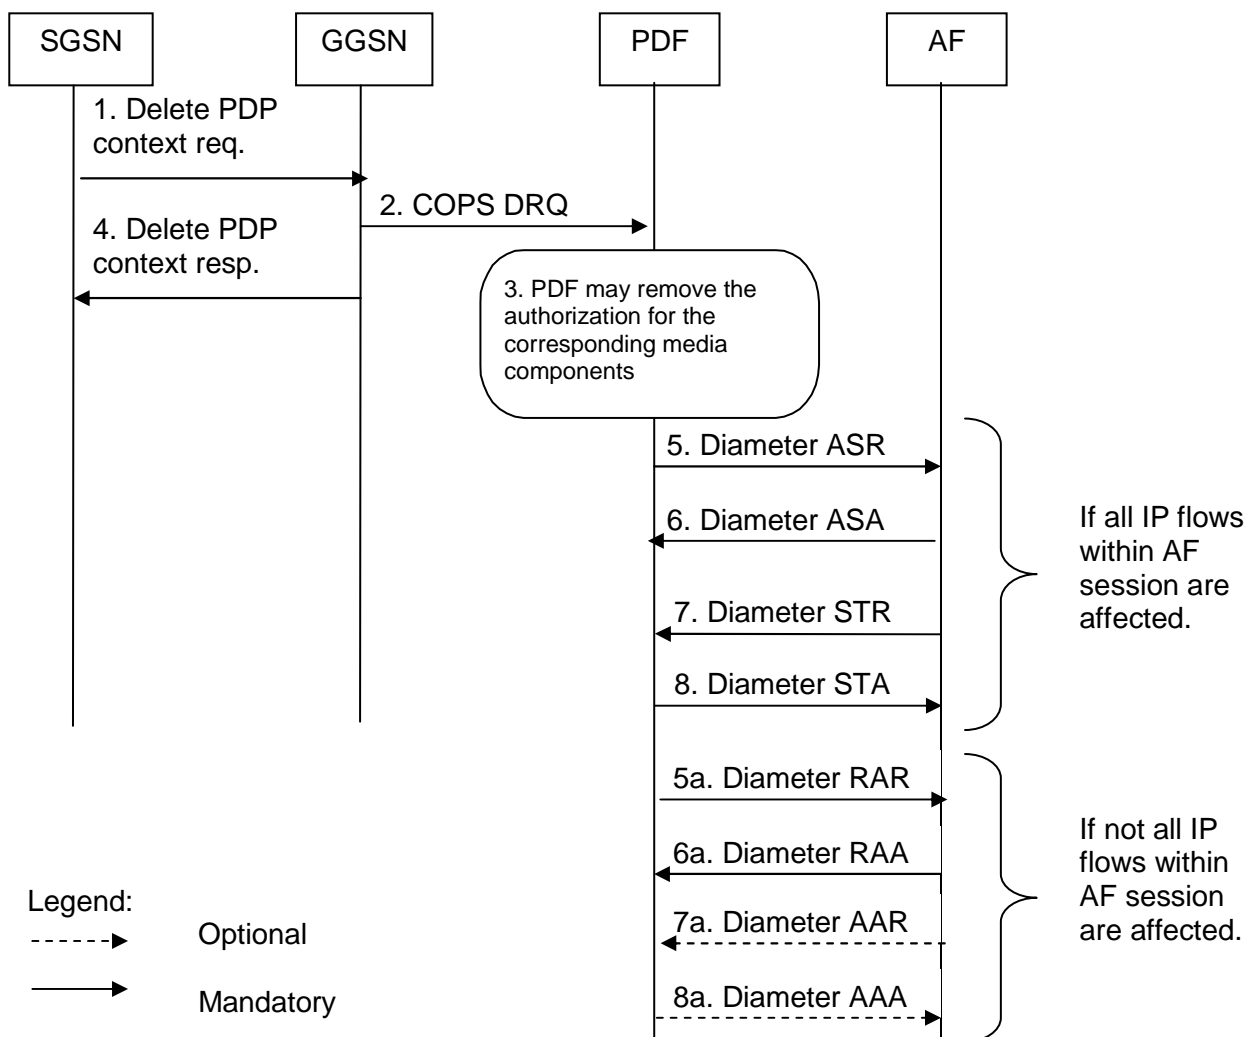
SGSN

GGSN

PDF

AF

1. Delete PDP context req.

2. COPS DRQ

4. Delete PDP context resp.

3. PDF may remove the authorization for the corresponding media components

5. Diameter ASR

6. Diameter ASA

7. Diameter STR

8. Diameter STA

If all IP flows within AF session are affected.

5a. Diameter RAR

6a. Diameter RAA

7a. Diameter AAR

8a. Diameter AAA

If not all IP flows within AF session are affected.

Legend:

Optional

Mandatory